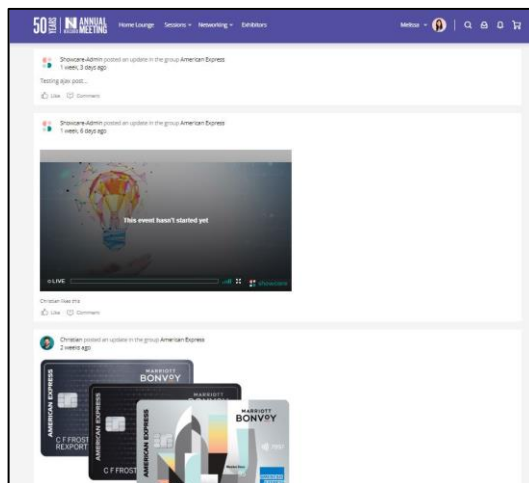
50 YEARS | N ANNUAL MEETING Home Lounge Sessions Networking Exhibitors Melissa

Showcare-Admin posted an update in the group American Express
1 week, 3 days ago

Testing ajax post...

Like Comment

Showcare-Admin posted an update in the group American Express
1 week, 6 days ago

This event hasn't started yet

LIVE

Christian likes this

Like Comment

Christian posted an update in the group American Express
2 weeks ago

AMERICAN EXPRESS
MARRIOTT BONVOY
C F FROST
REXPORT
AMERICAN EXPRESS
MARRIOTT BONVOY
C F FROST
AMERICAN EXPRESS
MARRIOTT BONVOY